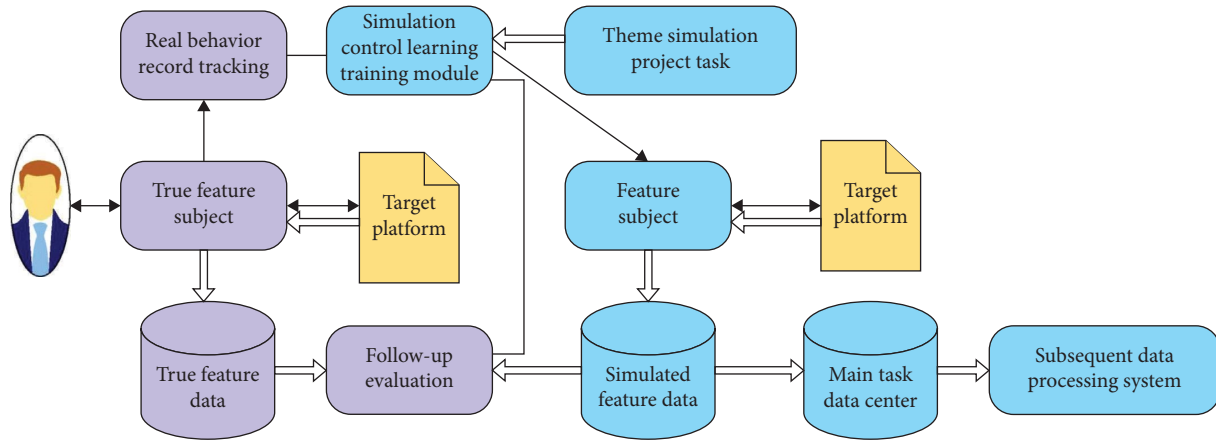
Real behavior record tracking

Simulation control learning training module

Theme simulation project task

True feature subject

Target platform

Feature subject

Target platform

True feature data

Follow-up evaluation

Simulated feature data

Main task data center

Subsequent data processing system